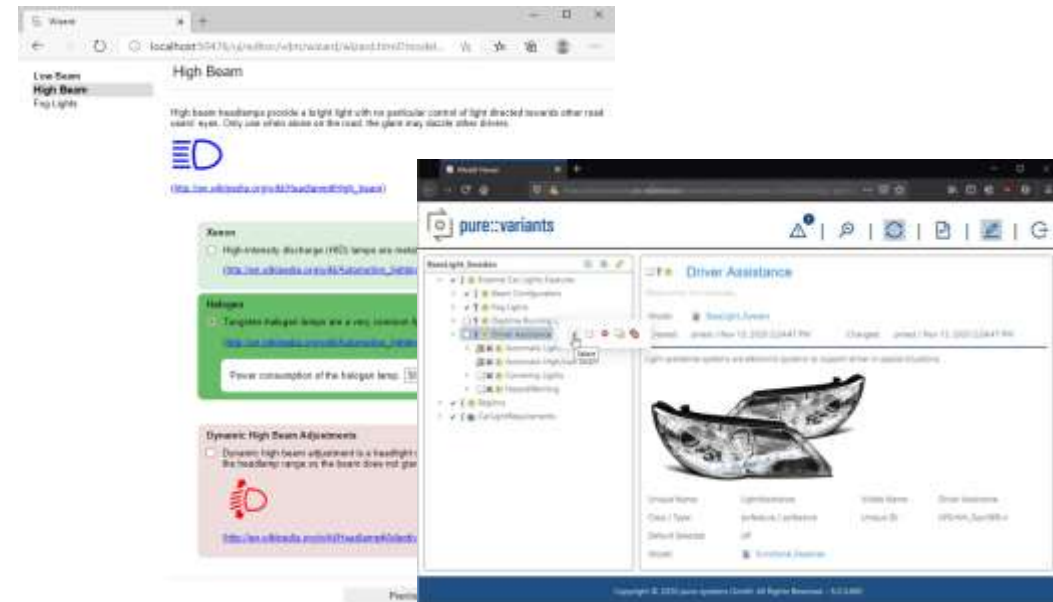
Wizard

localhost:50476/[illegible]

Low Beam
High Beam
Fog Lights

High Beam

High beam headlamps provide a bright light with no particular control of light directed towards other road users' eyes. Only use when alone on the road; the glare may dazzle other drivers.

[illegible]

Xenon
High-intensity discharge (HID) lamps are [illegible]
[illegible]

Halogen
Tungsten-halogen lamps are a very common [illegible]
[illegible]

Power consumption of the halogen lamp: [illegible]

Dynamic High Beam Adjustments
Dynamic high beam adjustment is a headlight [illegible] the headlamp range so the beam does not gla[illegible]

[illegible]

Previ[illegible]

Model Viewer

pure::variants

HeadLight_Sketch
External Car Lights Features
Beam Configuration
Fog Lights
Daytime Running L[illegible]
Driver Assistance
Automatic Light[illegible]
Automatic High/Low Beam
Cornering Lights
HazardWarning
Regions
CarLightRequirements

Driver Assistance

Model: HeadLight_Sketch
Created: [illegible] / Nov 13, 2020 2:24:47 PM
Changed: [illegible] / Nov 13, 2020 2:24:47 PM

Light assistance systems are electronic systems to support driver in special situations.

Unique Name: LightAssistance
Visible Name: Driver Assistance
Class / Type: ps:feature / ps:feature
Unique ID: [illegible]
Default Selected: off
Model: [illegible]

Copyright © 2020 pure-systems GmbH. All Rights Reserved. - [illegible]